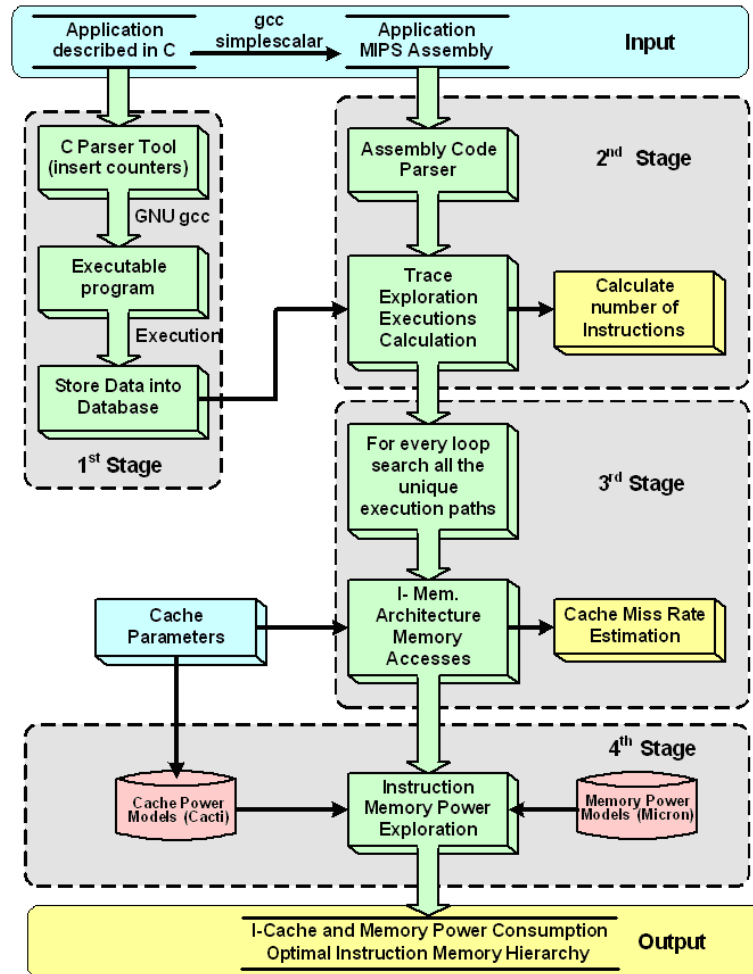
Application described in C

gcc simplescalar

Application MIPS Assembly

Input

C Parser Tool (insert counters)

GNU gcc

Executable program

Execution

Store Data into Database

1$^{st}$ Stage

Assembly Code Parser

2$^{nd}$ Stage

Trace Exploration Executions Calculation

Calculate number of Instructions

For every loop search all the unique execution paths

3$^{rd}$ Stage

Cache Parameters

I- Mem. Architecture Memory Accesses

Cache Miss Rate Estimation

4$^{th}$ Stage

Cache Power Models (Cacti)

Instruction Memory Power Exploration

Memory Power Models (Micron)

I-Cache and Memory Power Consumption
Optimal Instruction Memory Hierarchy

Output